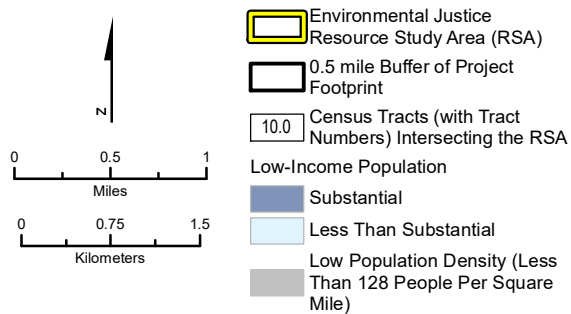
N

0 0.5 1
Miles

0 0.75 1.5
Kilometers

Environmental Justice Resource Study Area (RSA)

0.5 mile Buffer of Project Footprint

10.0 Census Tracts (with Tract Numbers) Intersecting the RSA

Low-Income Population

Substantial

Less Than Substantial

Low Population Density (Less Than 128 People Per Square Mile)